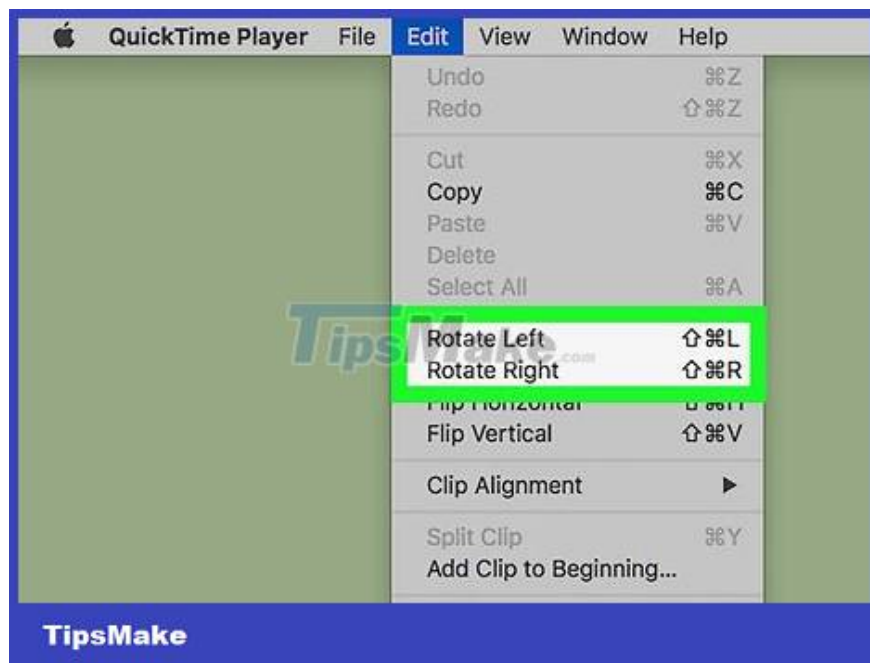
QuickTime Player File Edit View Window Help

Undo ⌘Z
Redo ⇧⌘Z

Cut ⌘X
Copy ⌘C
Paste ⌘V
Delete
Select All ⌘A

Rotate Left ⇧⌘L
Rotate Right ⇧⌘R
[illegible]
Flip Vertical ⇧⌘V

Clip Alignment ▶

Split Clip ⌘Y
Add Clip to Beginning...

TipsMake.com

TipsMake